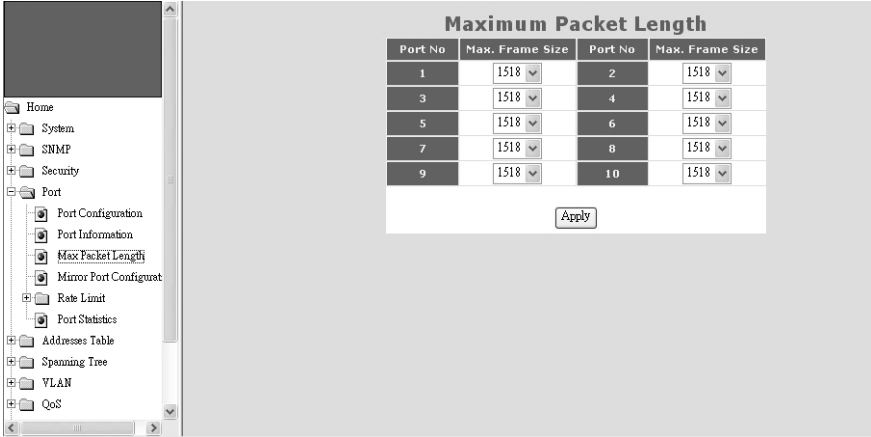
Home
System
SNMP
Security
Port
Port Configuration
Port Information
Max Packet Length
Mirror Port Configurat
Rate Limit
Port Statistics
Addresses Table
Spanning Tree
VLAN
QoS

Maximum Packet Length

| Port No | Max. Frame Size | Port No | Max. Frame Size |
|---|---|---|---|
| 1 | 1518 | 2 | 1518 |
| 3 | 1518 | 4 | 1518 |
| 5 | 1518 | 6 | 1518 |
| 7 | 1518 | 8 | 1518 |
| 9 | 1518 | 10 | 1518 |

Apply